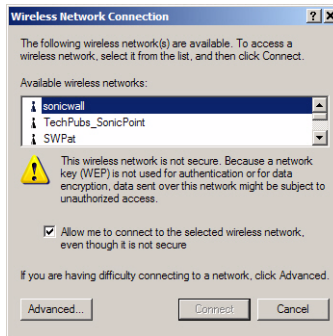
Wireless Network Connection ? X

The following wireless network(s) are available. To access a wireless network, select it from the list, and then click Connect.

Available wireless networks:

sonicwall
TechPubs_SonicPoint
SWPat

This wireless network is not secure. Because a network key (WEP) is not used for authentication or for data encryption, data sent over this network might be subject to unauthorized access.

Allow me to connect to the selected wireless network, even though it is not secure

If you are having difficulty connecting to a network, click Advanced.

Advanced... Connect Cancel